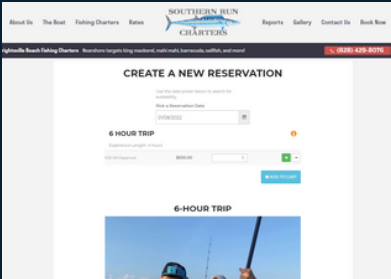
About Us The Boat Fishing Charters Rates

SOUTHERN RUN CHARTERS

Reports Gallery Contact Us Book Now

rightsville Beach Fishing Charters Nearshore targets king mackerel, mahi mahi, barracuda, sailfish, and more!

(828) 429-8076

CREATE A NEW RESERVATION

Use the date picker below to search for availability.

Pick a Reservation Date

07/08/2022

6 HOUR TRIP

Experience length: 6 hours

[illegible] $650.00

ADD TO CART

6-HOUR TRIP